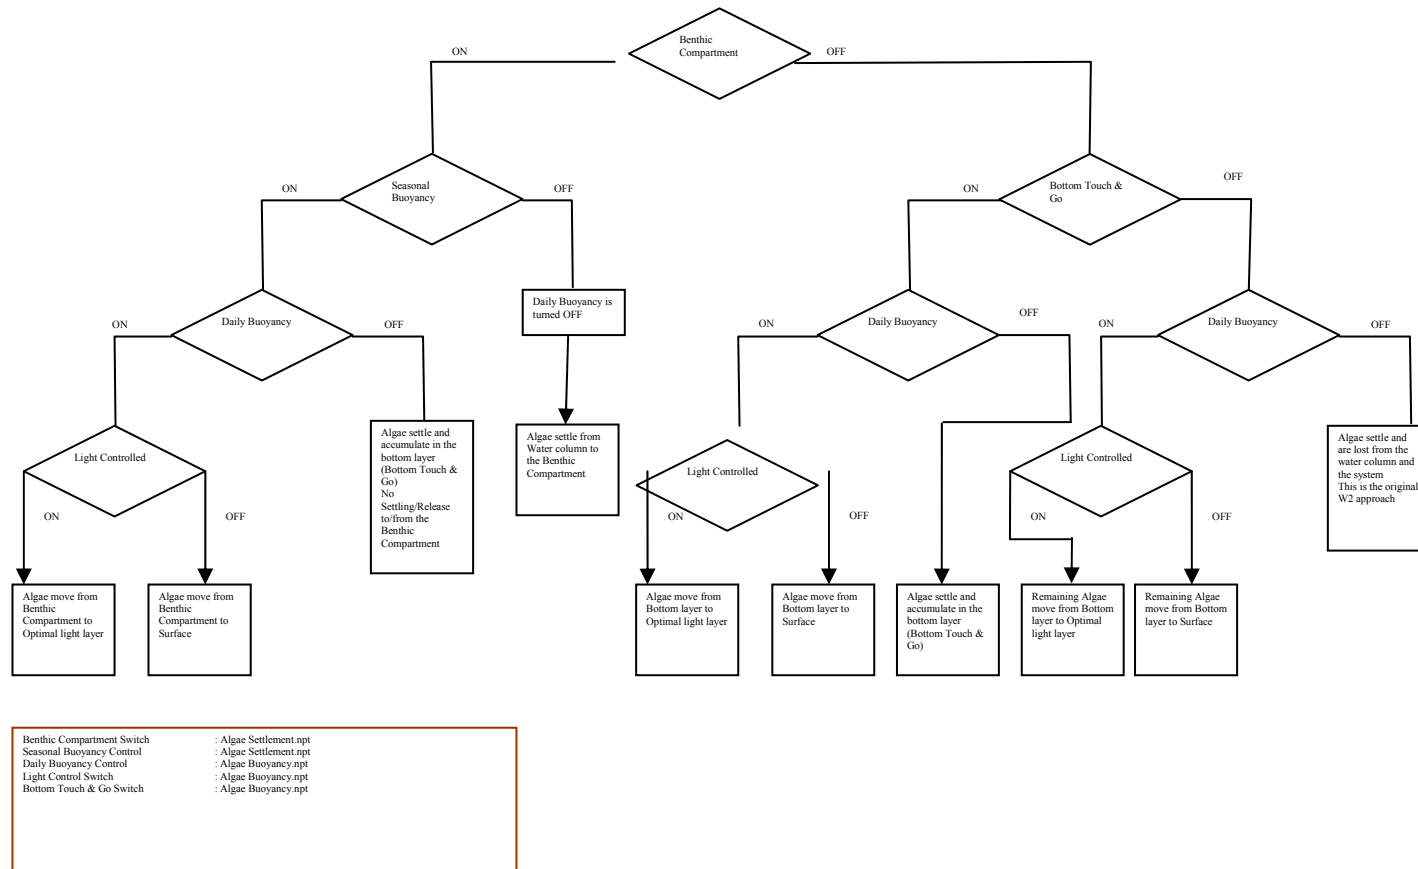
Benthic Compartment

ON

OFF

ON

Seasonal Buoyancy

OFF

ON

Bottom Touch & Go

OFF

ON

Daily Buoyancy

OFF

Daily Buoyancy is turned OFF

ON

Daily Buoyancy

OFF

ON

Daily Buoyancy

OFF

Light Controlled

ON

OFF

Algae settle and accumulate in the bottom layer (Bottom Touch & Go) No Settling/Release to/from the Benthic Compartment

Algae settle from Water column to the Benthic Compartment

Light Controlled

ON

OFF

Light Controlled

ON

OFF

Algae settle and are lost from the water column and the system This is the original W2 approach

Algae move from Benthic Compartment to Optimal light layer

Algae move from Benthic Compartment to Surface

Algae move from Bottom layer to Optimal light layer

Algae move from Bottom layer to Surface

Algae settle and accumulate in the bottom layer (Bottom Touch & Go)

Remaining Algae move from Bottom layer to Optimal light layer

Remaining Algae move from Bottom layer to Surface

| | |
|---|---|
| Benthic Compartment Switch | : Algae Settlement.npt |
| Seasonal Buoyancy Control | : Algae Settlement.npt |
| Daily Buoyancy Control | : Algae Buoyancy.npt |
| Light Control Switch | : Algae Buoyancy.npt |
| Bottom Touch & Go Switch | : Algae Buoyancy.npt |